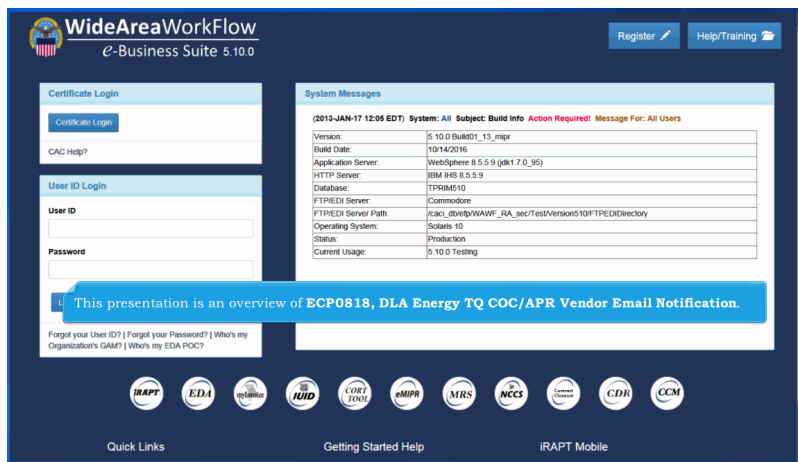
WideAreaWorkFlow
e-Business Suite 5.10.0

Register

Help/Training

Certificate Login

Certificate Login

CAC Help?

User ID Login

User ID

Password

L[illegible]

Forgot your User ID? | Forgot your Password? | Who's my Organization's GAM? | Who's my EDA POC?

System Messages

(2013-JAN-17 12:05 EDT) System: All Subject: Build Info Action Required! Message For: All Users

| Version: | 5.10.0 Build01_13_mipr |
|---|---|
| Build Date: | 10/14/2016 |
| Application Server: | WebSphere 8.5.5.9 (jdk1.7.0_95) |
| HTTP Server: | IBM IHS 8.5.5.9 |
| Database: | TPRIM510 |
| FTP/EDI Server: | Commodore |
| FTP/EDI Server Path: | /caci_db/efp/WAWF_RA_sec/Test/Version510/FTPEDIDirectory |
| Operating System: | Solaris 10 |
| Status: | Production |
| Current Usage: | 5.10.0 Testing |

This presentation is an overview of ECP0818, DLA Energy TQ COC/APR Vendor Email Notification.

iRAPT EDA myInvoice IUID CORT TOOL eMIPR MRS NCCS Contract Closeout CDR CCM

Quick Links

Getting Started Help

iRAPT Mobile